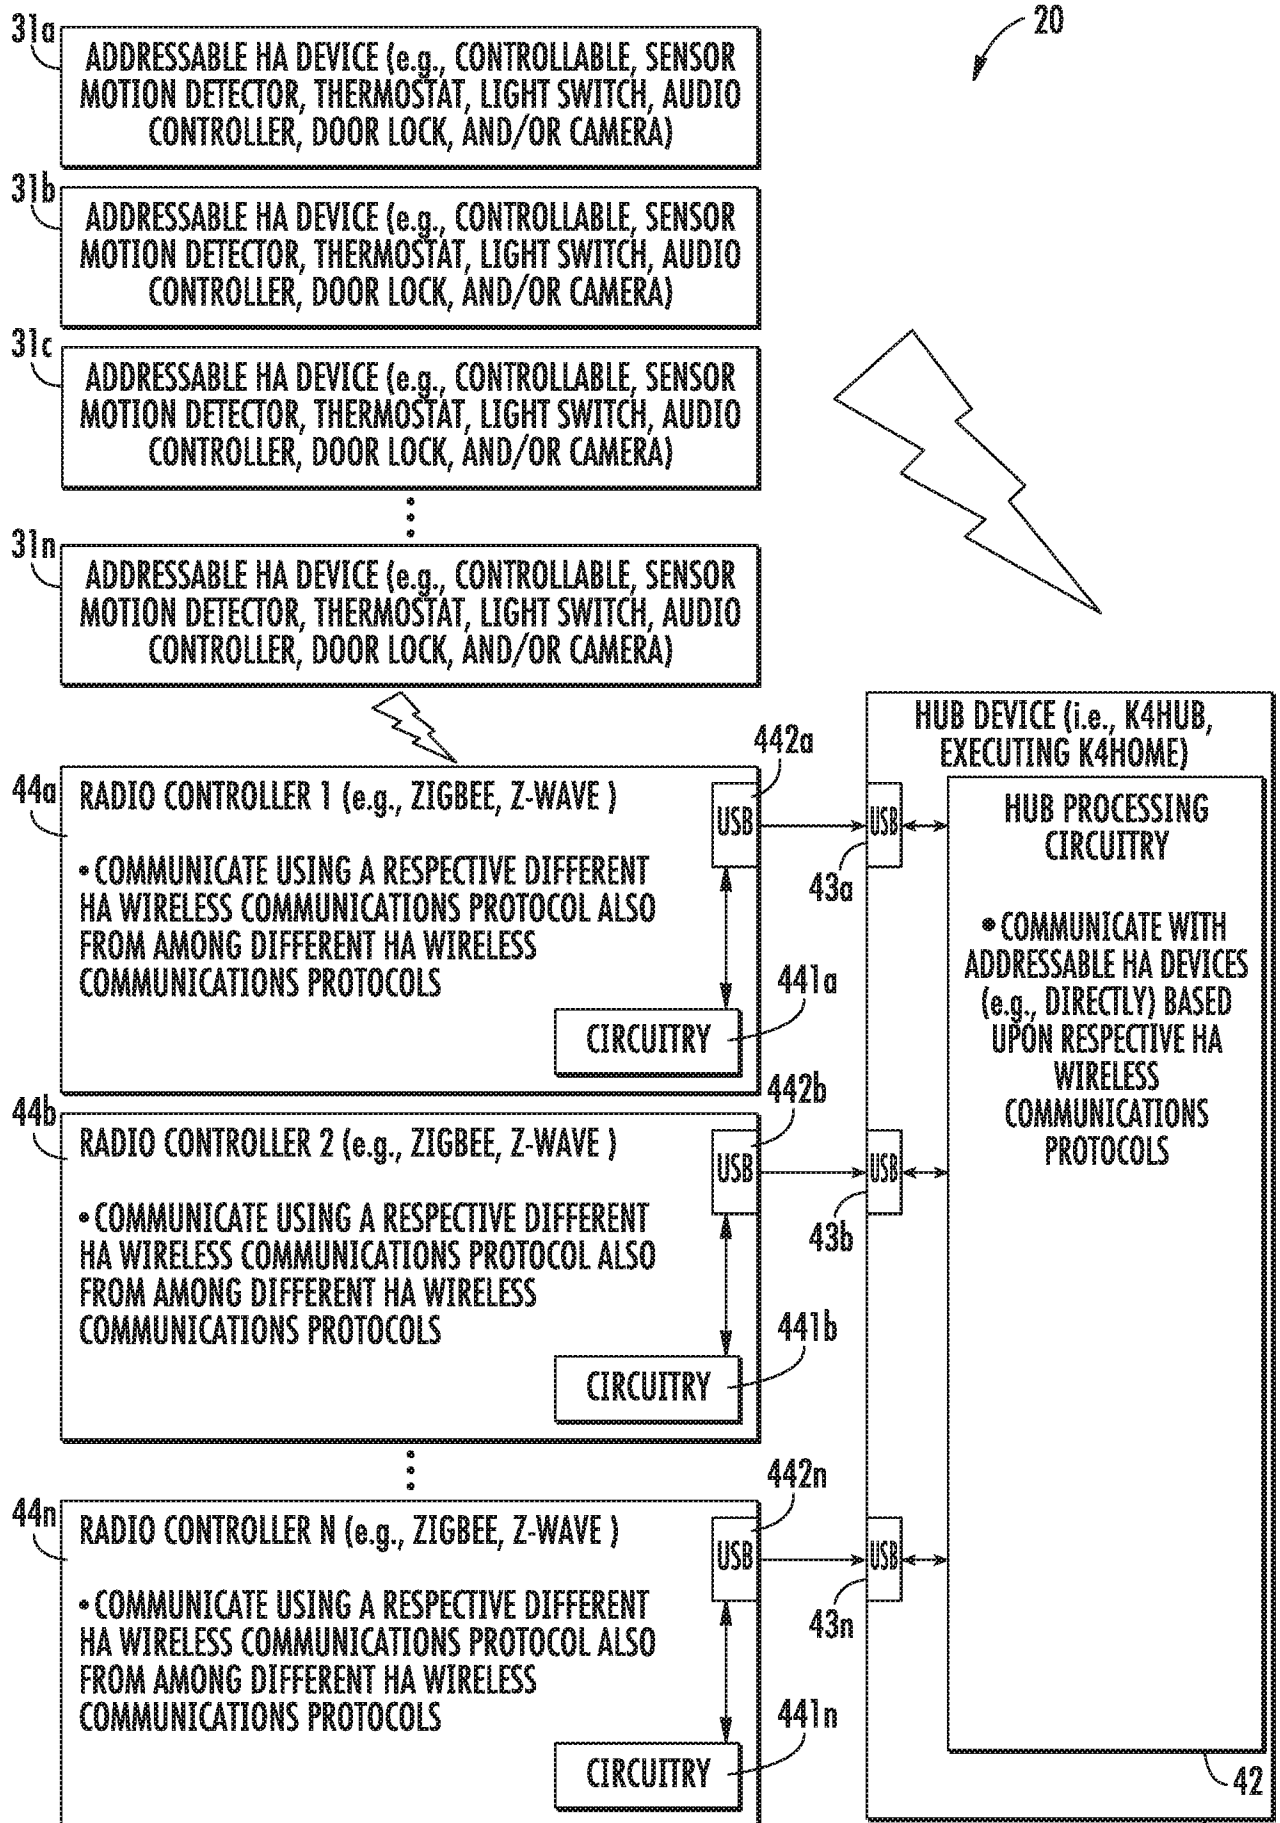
20

31a
ADDRESSABLE HA DEVICE (e.g., CONTROLLABLE, SENSOR MOTION DETECTOR, THERMOSTAT, LIGHT SWITCH, AUDIO CONTROLLER, DOOR LOCK, AND/OR CAMERA)

31b
ADDRESSABLE HA DEVICE (e.g., CONTROLLABLE, SENSOR MOTION DETECTOR, THERMOSTAT, LIGHT SWITCH, AUDIO CONTROLLER, DOOR LOCK, AND/OR CAMERA)

31c
ADDRESSABLE HA DEVICE (e.g., CONTROLLABLE, SENSOR MOTION DETECTOR, THERMOSTAT, LIGHT SWITCH, AUDIO CONTROLLER, DOOR LOCK, AND/OR CAMERA)

31n
ADDRESSABLE HA DEVICE (e.g., CONTROLLABLE, SENSOR MOTION DETECTOR, THERMOSTAT, LIGHT SWITCH, AUDIO CONTROLLER, DOOR LOCK, AND/OR CAMERA)

HUB DEVICE (i.e., K4HUB, EXECUTING K4HOME)

442a

44a
RADIO CONTROLLER 1 (e.g., ZIGBEE, Z-WAVE )

USB

USB

HUB PROCESSING CIRCUITRY

• COMMUNICATE USING A RESPECTIVE DIFFERENT HA WIRELESS COMMUNICATIONS PROTOCOL ALSO FROM AMONG DIFFERENT HA WIRELESS COMMUNICATIONS PROTOCOLS

43a

• COMMUNICATE WITH ADDRESSABLE HA DEVICES (e.g., DIRECTLY) BASED UPON RESPECTIVE HA WIRELESS COMMUNICATIONS PROTOCOLS

441a

CIRCUITRY

442b

44b
RADIO CONTROLLER 2 (e.g., ZIGBEE, Z-WAVE )

USB

USB

• COMMUNICATE USING A RESPECTIVE DIFFERENT HA WIRELESS COMMUNICATIONS PROTOCOL ALSO FROM AMONG DIFFERENT HA WIRELESS COMMUNICATIONS PROTOCOLS

43b

441b

CIRCUITRY

442n

44n
RADIO CONTROLLER N (e.g., ZIGBEE, Z-WAVE )

USB

USB

• COMMUNICATE USING A RESPECTIVE DIFFERENT HA WIRELESS COMMUNICATIONS PROTOCOL ALSO FROM AMONG DIFFERENT HA WIRELESS COMMUNICATIONS PROTOCOLS

43n

441n

CIRCUITRY

42